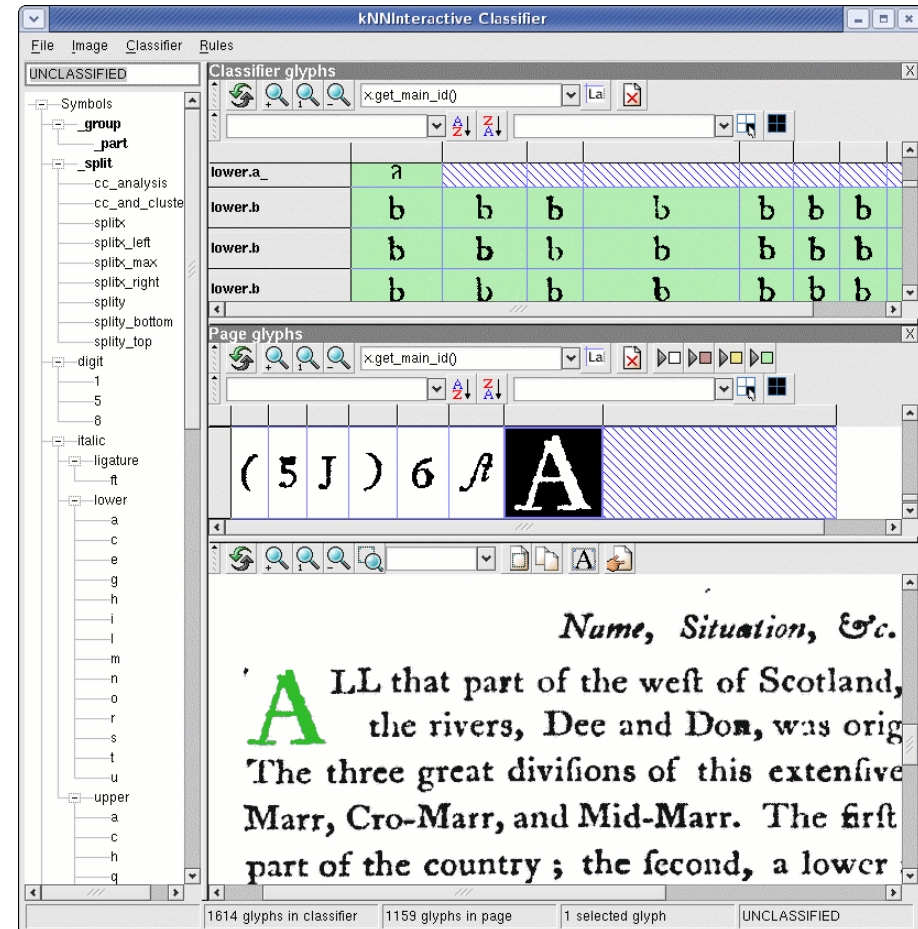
kNNInteractive Classifier

File Image Classifier Rules

UNCLASSIFIED

Symbols
_group
_part
_split
cc_analysis
cc_and_cluste
splitx
splitx_left
splitx_max
splitx_right
splity
splity_bottom
splity_top
digit
1
5
8
italic
ligature
ft
lower
a
c
e
g
h
i
l
m
n
o
r
s
t
u
upper
a
c
h
q

Classifier glyphs

x.get_main_id()

| | | | | | | | |
|---|---|---|---|---|---|---|---|
| lower.a_ | a | | | | | | |
| lower.b | b | b | b | b | b | b | b |
| lower.b | b | b | b | b | b | b | b |
| lower.b | b | b | b | b | b | b | b |

Page glyphs

x.get_main_id()

( 5 J ) 6 ft A

Name, Situation, &c.

ALL that part of the weſt of Scotland, the rivers, Dee and Don, was orig The three great diviſions of this extenſive Marr, Cro-Marr, and Mid-Marr. The firſt part of the country ; the ſecond, a lower

1614 glyphs in classifier 1159 glyphs in page 1 selected glyph UNCLASSIFIED